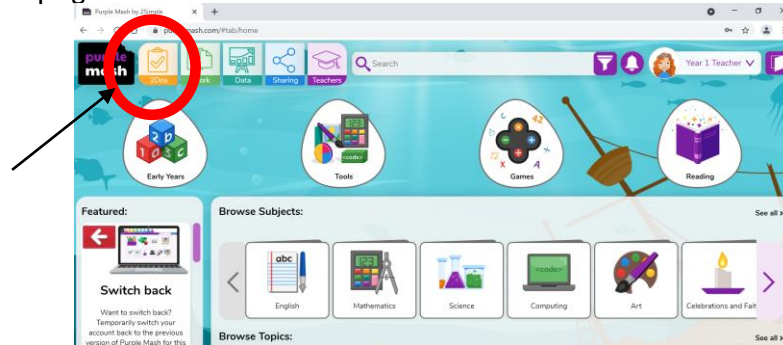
Purple Mash by 2Simple
p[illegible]mash.com/#tab/home

purple mash
2Dos
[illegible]ork
Data
Sharing
Teachers
Search
Year 1 Teacher

Early Years
Tools
Games
Reading

Featured:
Switch back
Want to switch back? Temporarily switch your account back to the previous version of Purple Mash for this

Browse Subjects:
See all »
English
Mathematics
Science
Computing
Art
Celebrations and Fait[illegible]

Browse Topics:
See all »